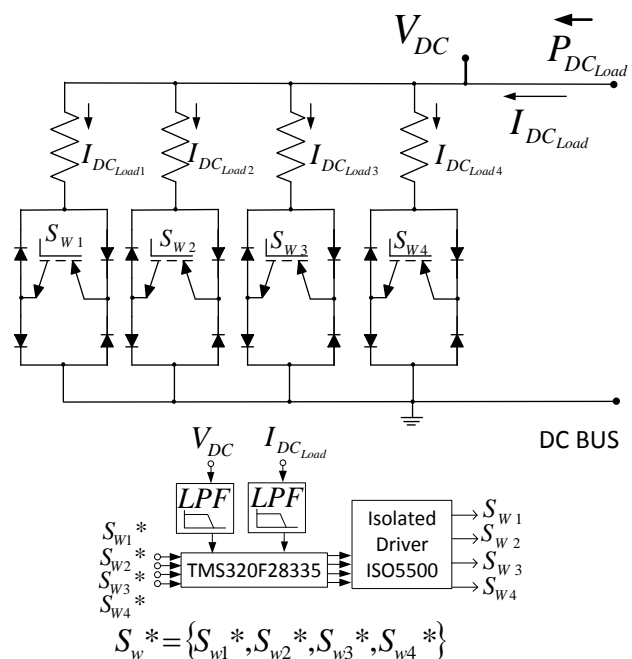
$V_{DC}$

$P_{DC_{Load}}$

$I_{DC_{Load}}$

$I_{DC_{Load1}}$

$I_{DC_{Load2}}$

$I_{DC_{Load3}}$

$I_{DC_{Load4}}$

$S_{W1}$

$S_{W2}$

$S_{W3}$

$S_{W4}$

DC BUS

$V_{DC}$

$I_{DC_{Load}}$

LPF

LPF

$S_{W1}*$
$S_{W2}*$
$S_{W3}*$
$S_{W4}*$

TMS320F28335

Isolated Driver ISO5500

$S_{W1}$
$S_{W2}$
$S_{W3}$
$S_{W4}$

$S_{w}*=\{S_{w1}*,S_{w2}*,S_{w3}*,S_{w4}*\}$